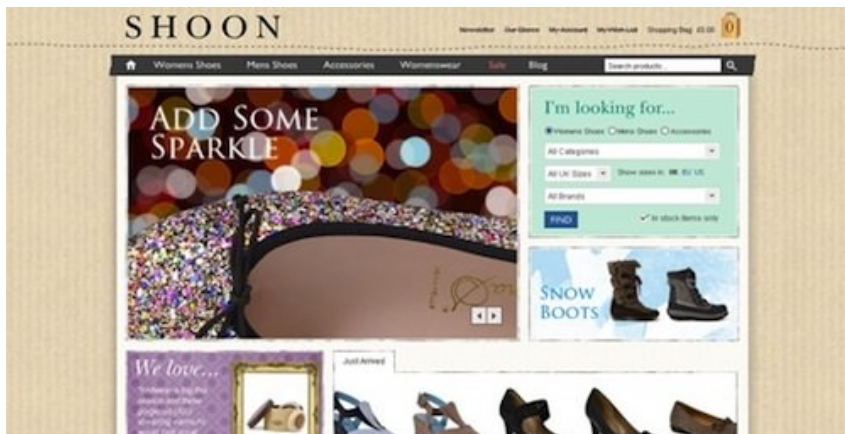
SHOON

Newsletter Our Stores My Account My Wish List Shopping Bag £0.00 0

Womens Shoes Mens Shoes Accessories Womenswear Sale Blog Search products...

ADD SOME SPARKLE

I'm looking for...

Womens Shoes Mens Shoes Accessories

All Categories

All UK Sizes Show sizes in: UK EU US

All Brands

FIND In stock items only

SNOW BOOTS

We love...

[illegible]

Just Arrived